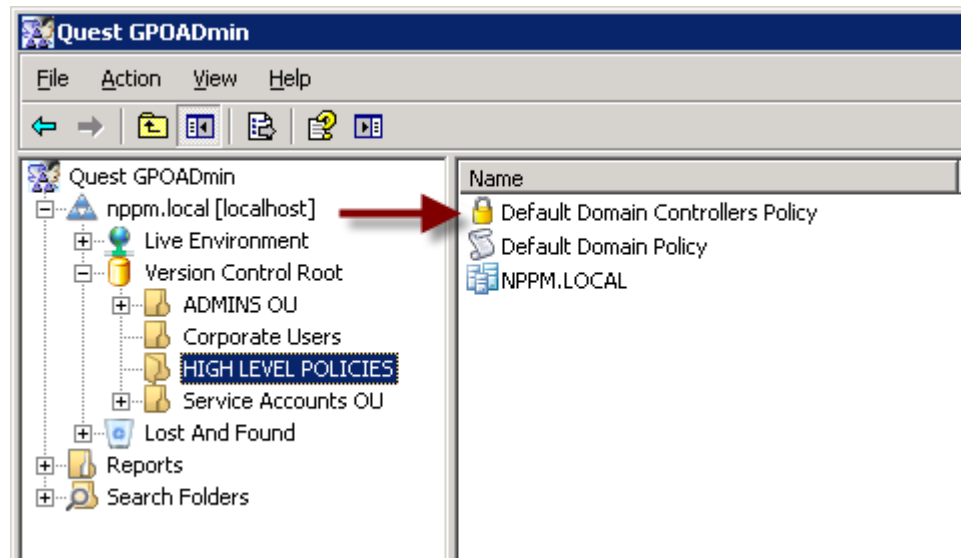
Quest GPOADmin

File Action View Help

Quest GPOADmin
nppm.local [localhost]
Live Environment
Version Control Root
ADMINS OU
Corporate Users
HIGH LEVEL POLICIES
Service Accounts OU
Lost And Found
Reports
Search Folders

| Name |
|---|
| Default Domain Controllers Policy |
| Default Domain Policy |
| NPPM.LOCAL |